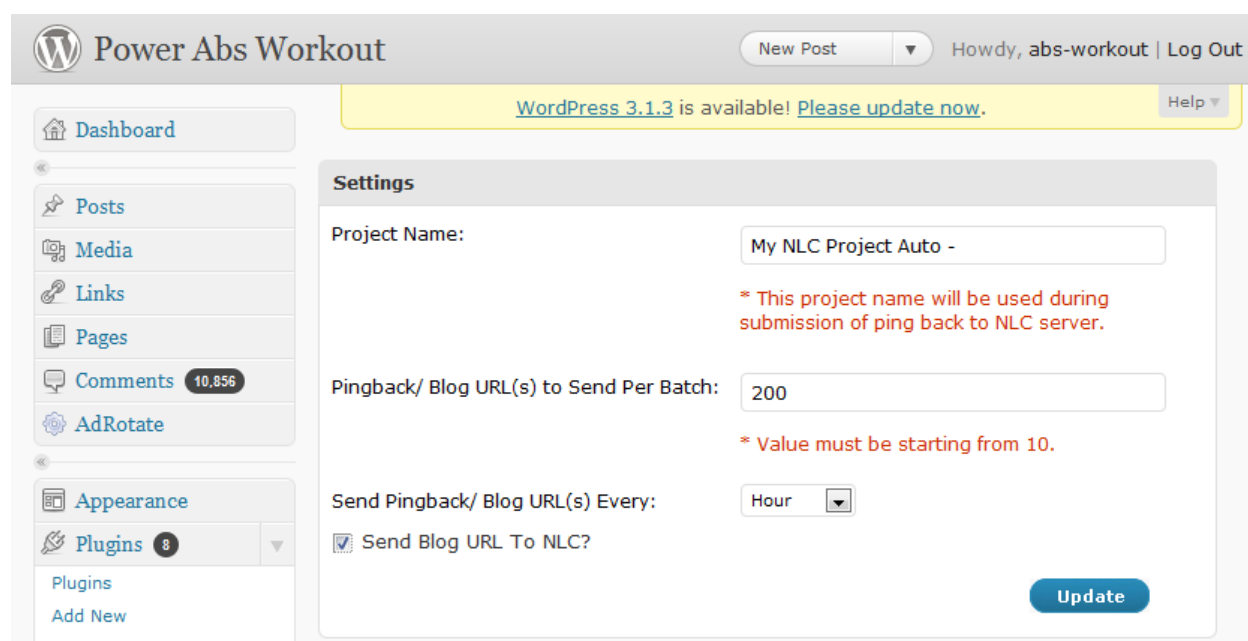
Power Abs Workout

New Post

Howdy, abs-workout | Log Out

WordPress 3.1.3 is available! Please update now.

Help

Dashboard

Posts

Media

Links

Pages

Comments 10,856

AdRotate

Appearance

Plugins 8

Plugins

Add New

Settings

Project Name:

My NLC Project Auto -

* This project name will be used during submission of ping back to NLC server.

Pingback/ Blog URL(s) to Send Per Batch:

200

* Value must be starting from 10.

Send Pingback/ Blog URL(s) Every:

Hour

Send Blog URL To NLC?

Update